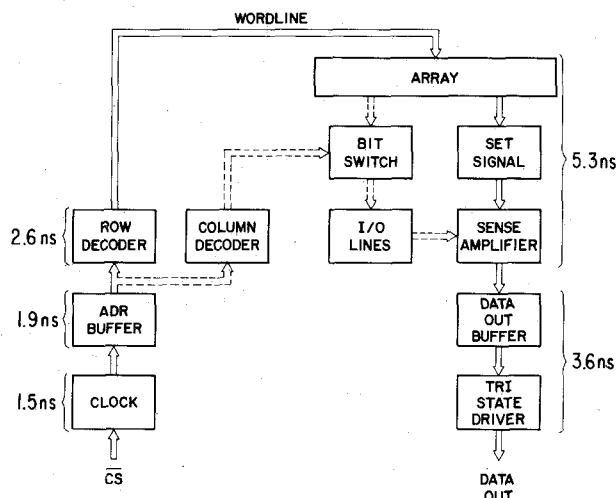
WORDLINE

ARRAY

BIT SWITCH

SET SIGNAL

5.3ns

2.6 ns

ROW DECODER

COLUMN DECODER

I/O LINES

SENSE AMPLIFIER

1.9ns

ADR BUFFER

DATA OUT BUFFER

3.6ns

1.5ns

CLOCK

TRI STATE DRIVER

$\overline{CS}$

DATA OUT